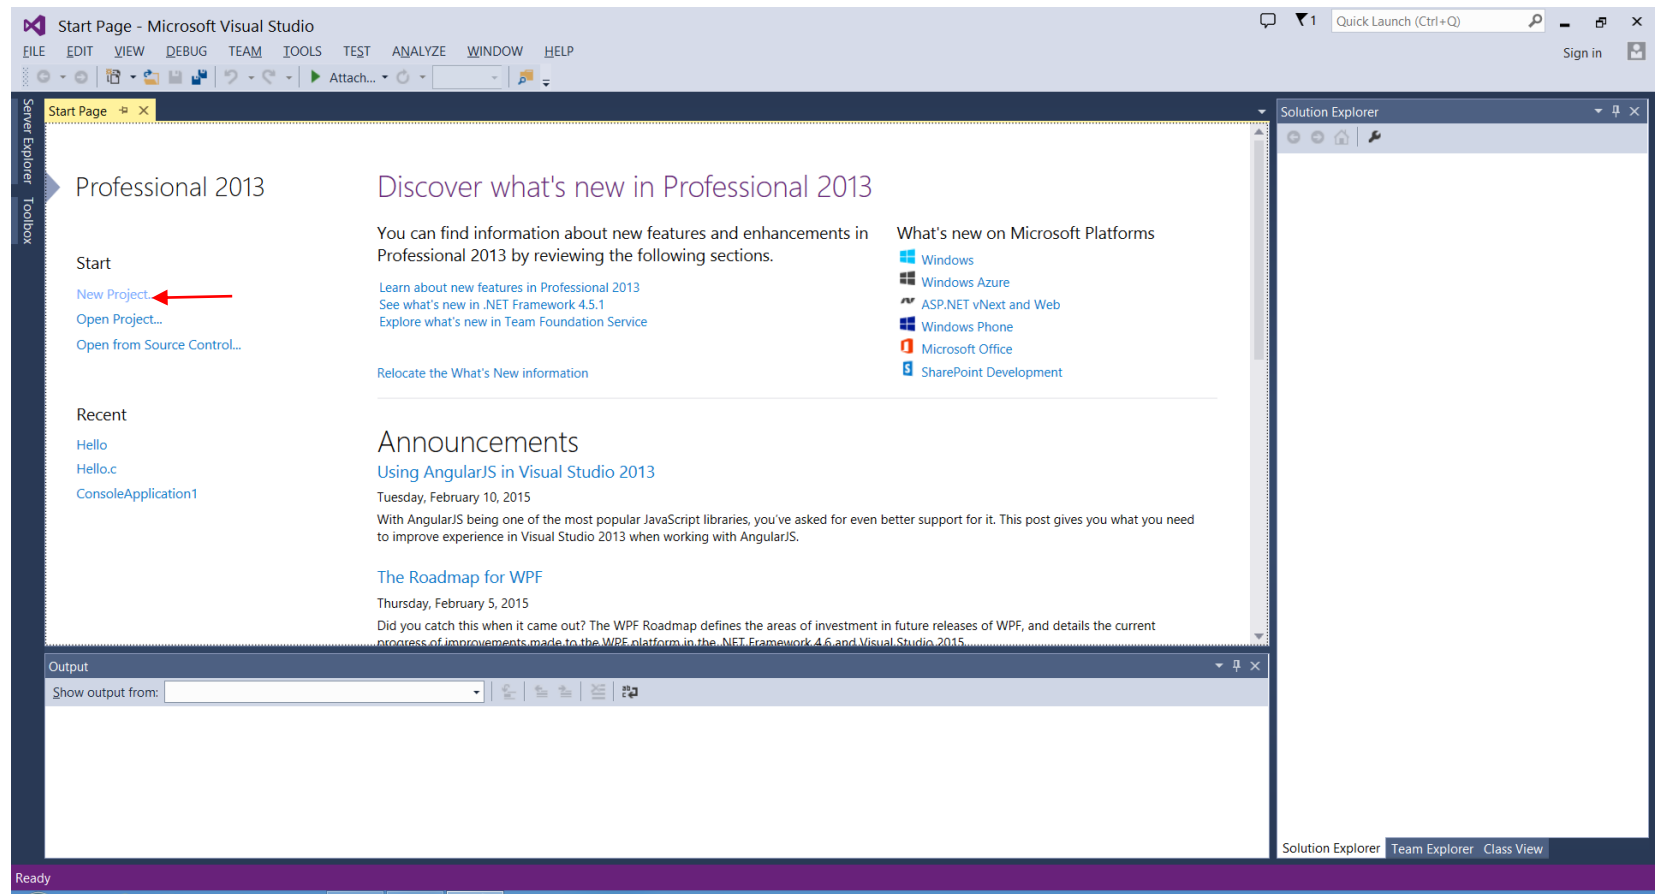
Start Page - Microsoft Visual Studio

1 Quick Launch (Ctrl+Q)

FILE EDIT VIEW DEBUG TEAM TOOLS TEST ANALYZE WINDOW HELP

Sign in

Attach...

Server Explorer Toolbox

Start Page

Solution Explorer

Professional 2013

Start

New Project...

Open Project...

Open from Source Control...

Recent

Hello

Hello.c

ConsoleApplication1

Discover what's new in Professional 2013

You can find information about new features and enhancements in Professional 2013 by reviewing the following sections.

Learn about new features in Professional 2013
See what's new in .NET Framework 4.5.1
Explore what's new in Team Foundation Service

Relocate the What's New information

What's new on Microsoft Platforms

Windows
Windows Azure
ASP.NET vNext and Web
Windows Phone
Microsoft Office
SharePoint Development

Announcements

Using AngularJS in Visual Studio 2013

Tuesday, February 10, 2015

With AngularJS being one of the most popular JavaScript libraries, you've asked for even better support for it. This post gives you what you need to improve experience in Visual Studio 2013 when working with AngularJS.

The Roadmap for WPF

Thursday, February 5, 2015

Did you catch this when it came out? The WPF Roadmap defines the areas of investment in future releases of WPF, and details the current progress of improvements made to the WPF platform in the .NET Framework 4.6 and Visual Studio 2015.

Output

Show output from:

Solution Explorer Team Explorer Class View

Ready